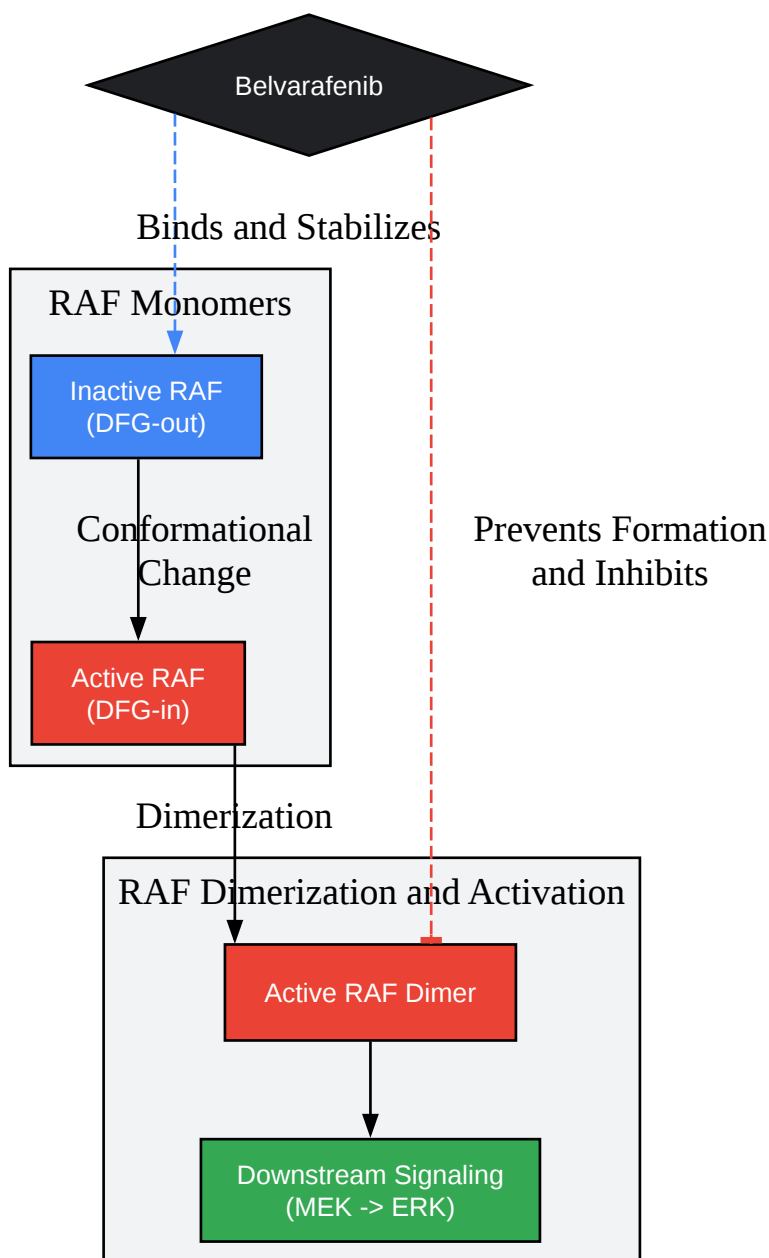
Belvarafenib

Binds and Stabilizes

RAF Monomers

Inactive RAF
(DFG-out)

Conformational
Change

Active RAF
(DFG-in)

Prevents Formation
and Inhibits

Dimerization

RAF Dimerization and Activation

Active RAF Dimer

Downstream Signaling
(MEK -> ERK)